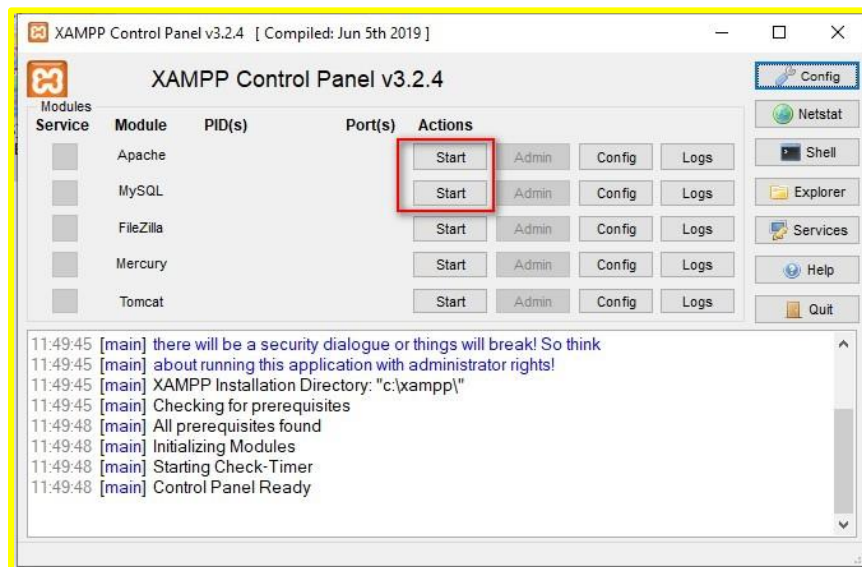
XAMPP Control Panel v3.2.4 [ Compiled: Jun 5th 2019 ]

XAMPP Control Panel v3.2.4

Config
Netstat
Shell
Explorer
Services
Help
Quit

Modules

| Service | Module | PID(s) | Port(s) | Actions | | | |
|---|---|---|---|---|---|---|---|
| | Apache | | | Start | Admin | Config | Logs |
| | MySQL | | | Start | Admin | Config | Logs |
| | FileZilla | | | Start | Admin | Config | Logs |
| | Mercury | | | Start | Admin | Config | Logs |
| | Tomcat | | | Start | Admin | Config | Logs |

11:49:45 [main] there will be a security dialogue or things will break! So think
11:49:45 [main] about running this application with administrator rights!
11:49:45 [main] XAMPP Installation Directory: "c:\xampp\"
11:49:45 [main] Checking for prerequisites
11:49:48 [main] All prerequisites found
11:49:48 [main] Initializing Modules
11:49:48 [main] Starting Check-Timer
11:49:48 [main] Control Panel Ready